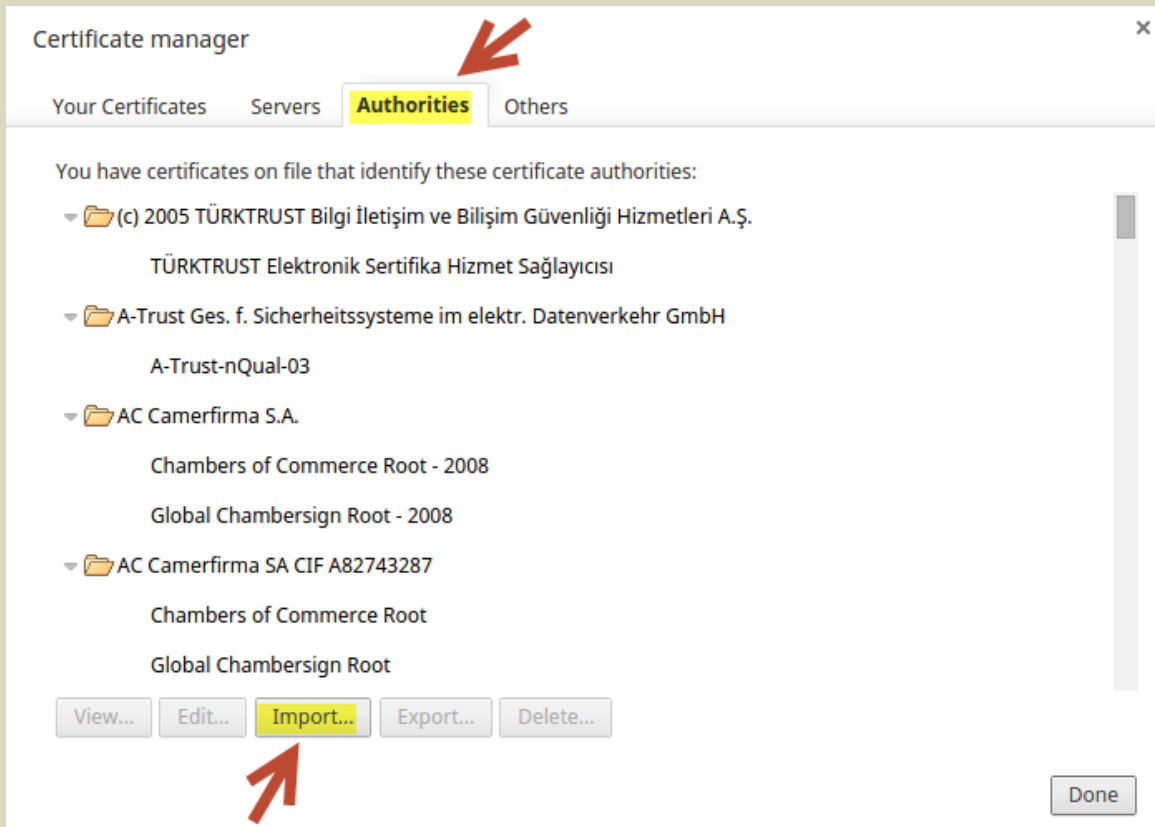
Certificate manager

×

Your Certificates Servers Authorities Others

You have certificates on file that identify these certificate authorities:

(c) 2005 TÜRKTRUST Bilgi İletişim ve Bilişim Güvenliği Hizmetleri A.Ş.

TÜRKTRUST Elektronik Sertifika Hizmet Sağlayıcısı

A-Trust Ges. f. Sicherheitssysteme im elektr. Datenverkehr GmbH

A-Trust-nQual-03

AC Camerfirma S.A.

Chambers of Commerce Root - 2008

Global Chambersign Root - 2008

AC Camerfirma SA CIF A82743287

Chambers of Commerce Root

Global Chambersign Root

View... Edit... Import... Export... Delete...

Done